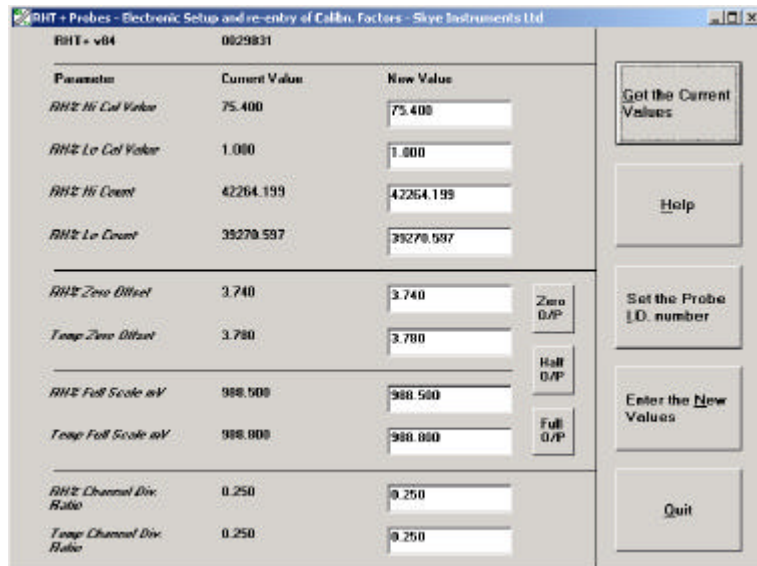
RHT + Probes - Electronic Setup and re-entry of Calibn. Factors - Skye Instruments Ltd

RHT+ v04 0029831

| Parameter | Current Value | New Value |
|---|---|---|
| RH% Hi Cal Value | 75.400 | 75.400 |
| RH% Lo Cal Value | 1.000 | 1.000 |
| RH% Hi Count | 42264.199 | 42264.199 |
| RH% Lo Count | 39270.597 | 39270.597 |
| RH% Zero Offset | 3.740 | 3.740 |
| Temp Zero Offset | 3.780 | 3.780 |
| RH% Full Scale mV | 988.500 | 988.500 |
| Temp Full Scale mV | 988.800 | 988.800 |
| RH% Channel Div. Ratio | 0.250 | 0.250 |
| Temp Channel Div. Ratio | 0.250 | 0.250 |

Zero O/P

Half O/P

Full O/P

Get the Current Values

Help

Set the Probe I.D. number

Enter the New Values

Quit